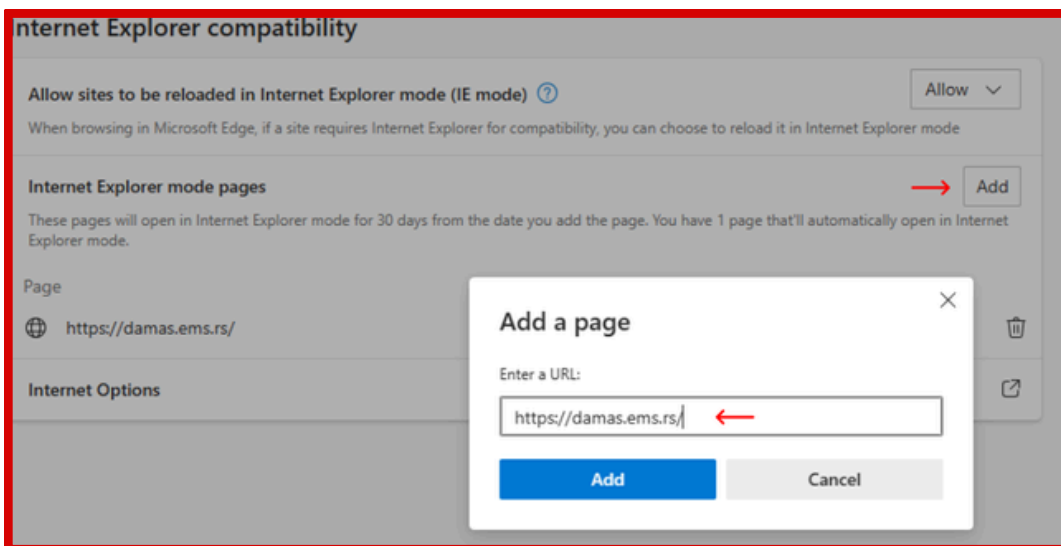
nternet Explorer compatibility

Allow sites to be reloaded in Internet Explorer mode (IE mode)

Allow

When browsing in Microsoft Edge, if a site requires Internet Explorer for compatibility, you can choose to reload it in Internet Explorer mode

Internet Explorer mode pages

Add

These pages will open in Internet Explorer mode for 30 days from the date you add the page. You have 1 page that'll automatically open in Internet Explorer mode.

Page

https://damas.ems.rs/

Internet Options

Add a page

Enter a URL:

https://damas.ems.rs/

Add

Cancel